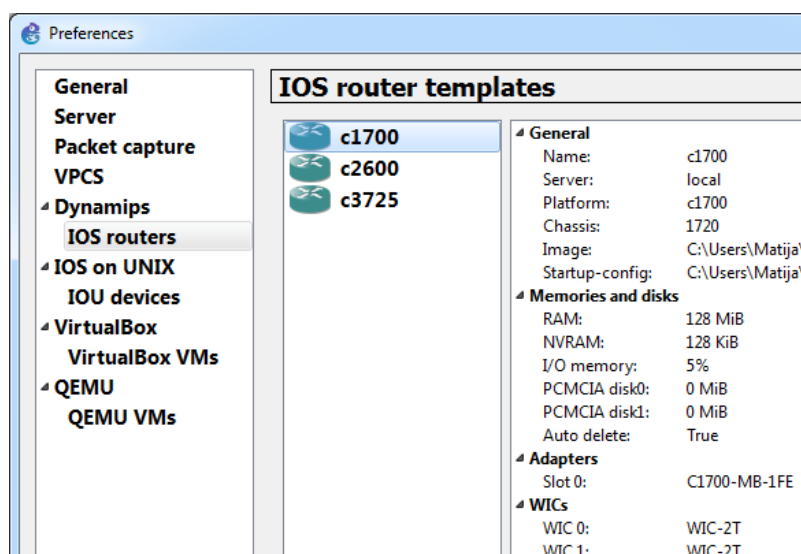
Preferences

General
Server
Packet capture
VPCS
Dynamips
IOS routers
IOS on UNIX
IOU devices
VirtualBox
VirtualBox VMs
QEMU
QEMU VMs

IOS router templates

c1700
c2600
c3725

General
Name: c1700
Server: local
Platform: c1700
Chassis: 1720
Image: C:\Users\Matija\
Startup-config: C:\Users\Matija\
Memories and disks
RAM: 128 MiB
NVRAM: 128 KiB
I/O memory: 5%
PCMCIA disk0: 0 MiB
PCMCIA disk1: 0 MiB
Auto delete: True
Adapters
Slot 0: C1700-MB-1FE
WICs
WIC 0: WIC-2T
WIC 1: WIC-2T